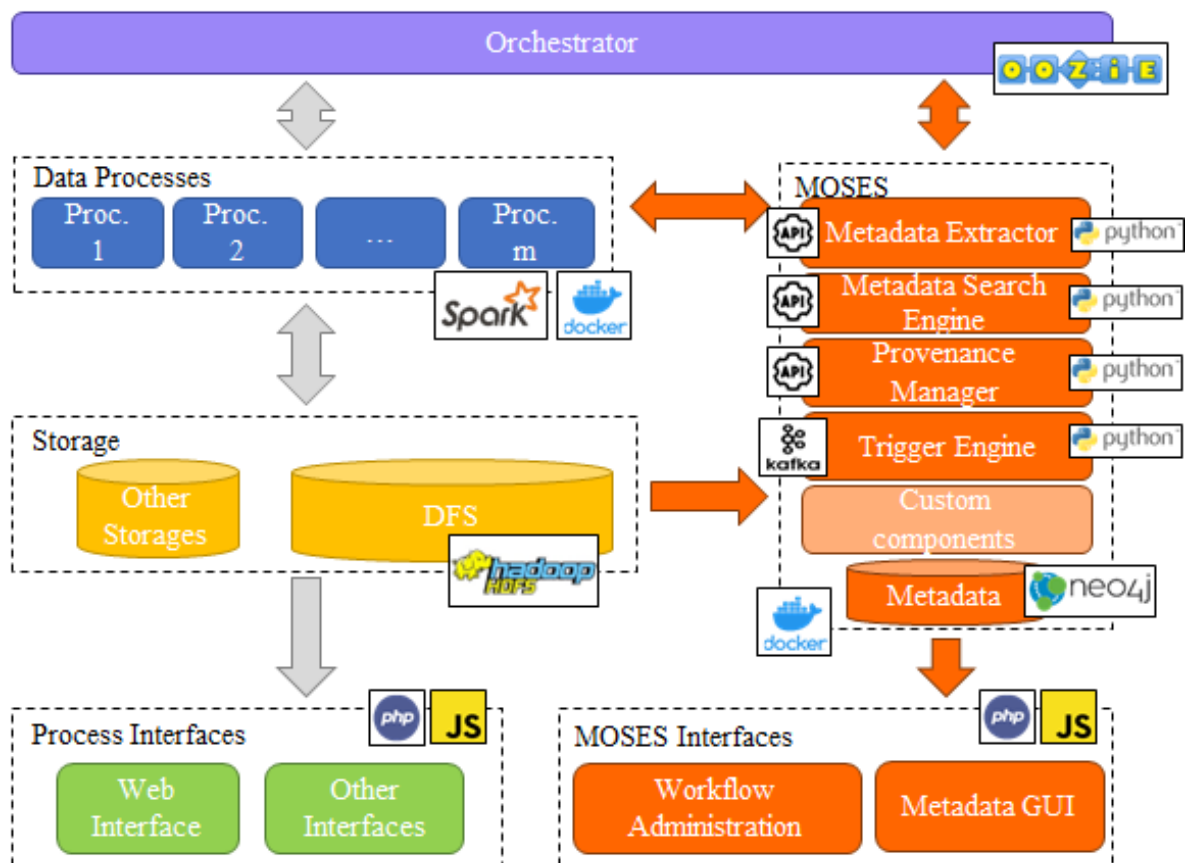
Orchestrator

OOZIE

Data Processes

Proc. 1

Proc. 2

...

Proc. m

Spark

docker

MOSES

API Metadata Extractor python

API Metadata Search Engine python

API Provenance Manager python

kafka Trigger Engine python

Custom components

Metadata neo4j

docker

Storage

Other Storages

DFS

hadoop HDFS

Process Interfaces

php JS

Web Interface

Other Interfaces

MOSES Interfaces

php JS

Workflow Administration

Metadata GUI